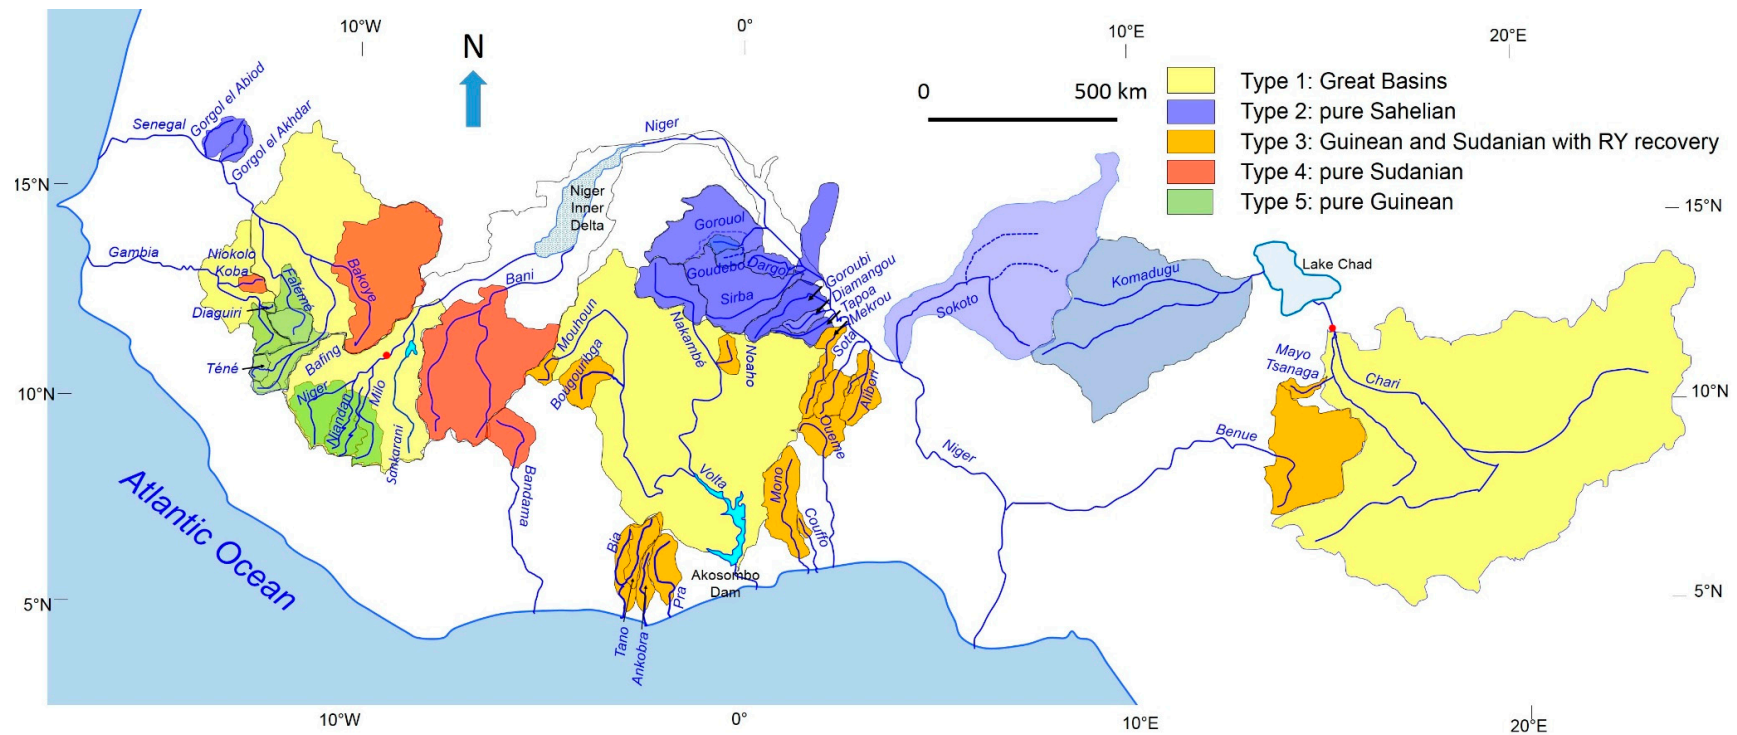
10°W
0°
10°E
20°E
N
0
500 km
Type 1: Great Basins
Type 2: pure Sahelian
Type 3: Guinean and Sudanian with RY recovery
Type 4: pure Sudanian
Type 5: pure Guinean
15°N
15°N
10°N
10°N
5°N
5°N
Senegal
Gorgol el Abiod
Gorgol el Akhdar
Niger
Niger Inner Delta
Gambia
Niokolo Koba
Faleme
Bakoye
Diaguiri
Téné
Bafing
Niger
Niandan
Milo
Sankarani
Bani
Bandama
Mouhoun
Bougouriba
Nakambé
Nakambé
Noaho
Gorouol
Goudebo
Dargol
Sirba
Goroubi
Diamangou
Tapoa
Mekrou
Sota
Alibori
Oueme
Volta
Mono
Couffo
Bia
Tano
Ankobra
Pra
Akosombo Dam
Sokoto
Komadugu
Lake Chad
Mayo Tsanaga
Chari
Benue
Niger
Atlantic Ocean
10°W
0°
10°E
20°E